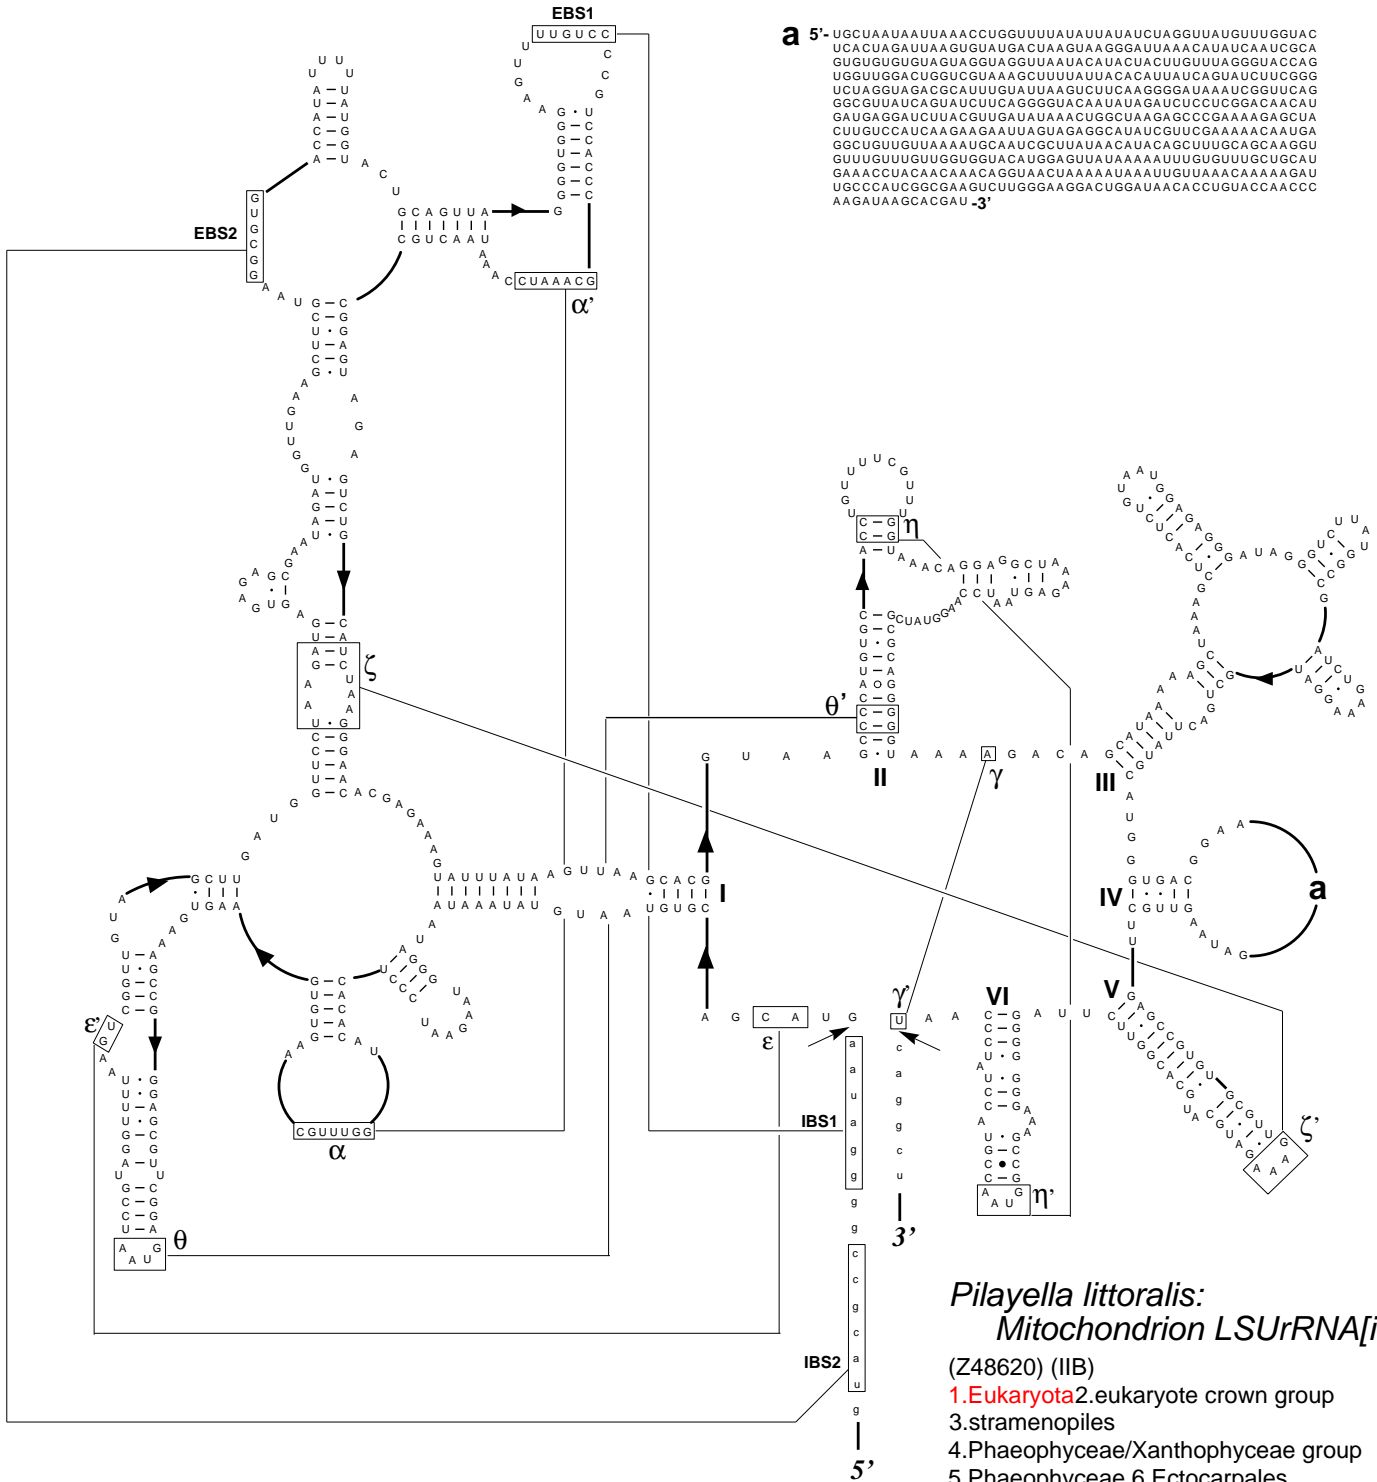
a 5'- UGCUAAUAAUUAAACCUGGUUUUAUAUUAUAUCUAGGUUAUGUUUGGUAC UCACUAGAUUAAGUGUAUGACUAAGUAAGGGAUUAAACAUAUCAAUCGCA GUGUGUGUGUAGUAGGUAGGUAUAAUACAUACUACUUGUUUAGGGUACCAG UGGUUGGACUGGUCGUAAAGCUUUUAUUACACAUUAUCAGUAUCUUCGGG UCUAGGUAGACGCAUUUGUAUUAAGUCUUCAAGGGGAUAAAUCGGUUCAG GGCGUUAUCAGUAUCUUCAGGGGUACAAUAUAGAUCUCCUCGGACAACAU GAUGAGGAUCUUACGUUGAUAUAAACUGGCUAAGAGCCCGAAAAGAGCUA CUUGUCCAUCAAGAAGAAUUAGUAGAGGCAUAUCGUUCGAAAAACAAUGA GGCUGUUGUUAAAAUGCAAUCGCUUAUAACAUACAGCUUUGCAGCAAGGU GUUUGUUUGUUGGUGGUACAUGGAGUUAUAAAAAUUUGUGUUUGCUGCAU GAAACCUACAACAAACAGGUAACUAAAAAUAAAUUGUUAAACAAAAGAU UGCCCAUCGGCGAAGUCUUGGGAAGGACUGGAUAACACCUGUACCAACCC AAGAUAAGCACGAU -3'

EBS1
UUGUCC
EBS2
GUGCGG
CUAAACG
α'
ζ
θ'
η
II
γ
III
IV
a
V
VI
I
ε
γ'
ε'
θ
α
CGUUUGG
IBS1
IBS2
η'
ζ'
3'
5'

Pilayella littoralis: Mitochondrion LSUrRNA[i
(Z48620) (IIB)
1.Eukaryota2.eukaryote crown group
3.stramenopiles
4.Phaeophyceae/Xanthophyceae group
5.Phaeophyceae 6.Ectocarpales